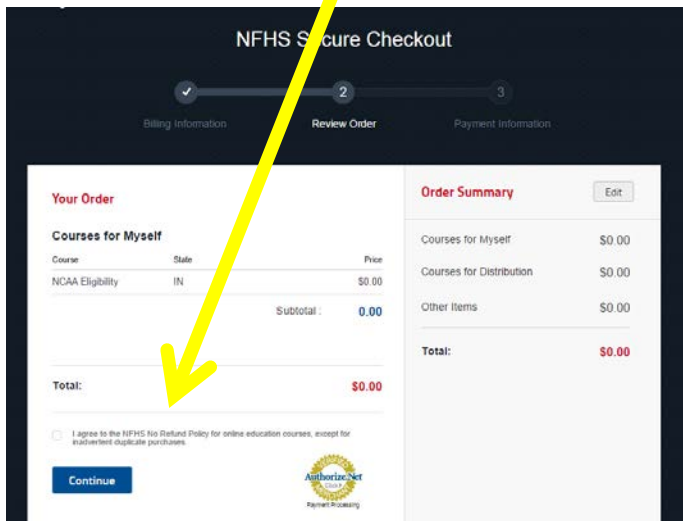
NFHS S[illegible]cure Checkout

2

3

Billing Information

Review Order

Payment Information

Your Order

Courses for Myself

| Course | State | Price |
|---|---|---|
| NCAA Eligibility | IN | $0.00 |
| | Subtotal : | 0.00 |

Total: $0.00

I agree to the NFHS No Refund Policy for online education courses, except for inadvertent duplicate purchases.

Continue

Authorize.Net Click Payment Processing

Order Summary

Edit

| | |
|---|---|
| Courses for Myself | $0.00 |
| Courses for Distribution | $0.00 |
| Other Items | $0.00 |
| Total: | $0.00 |